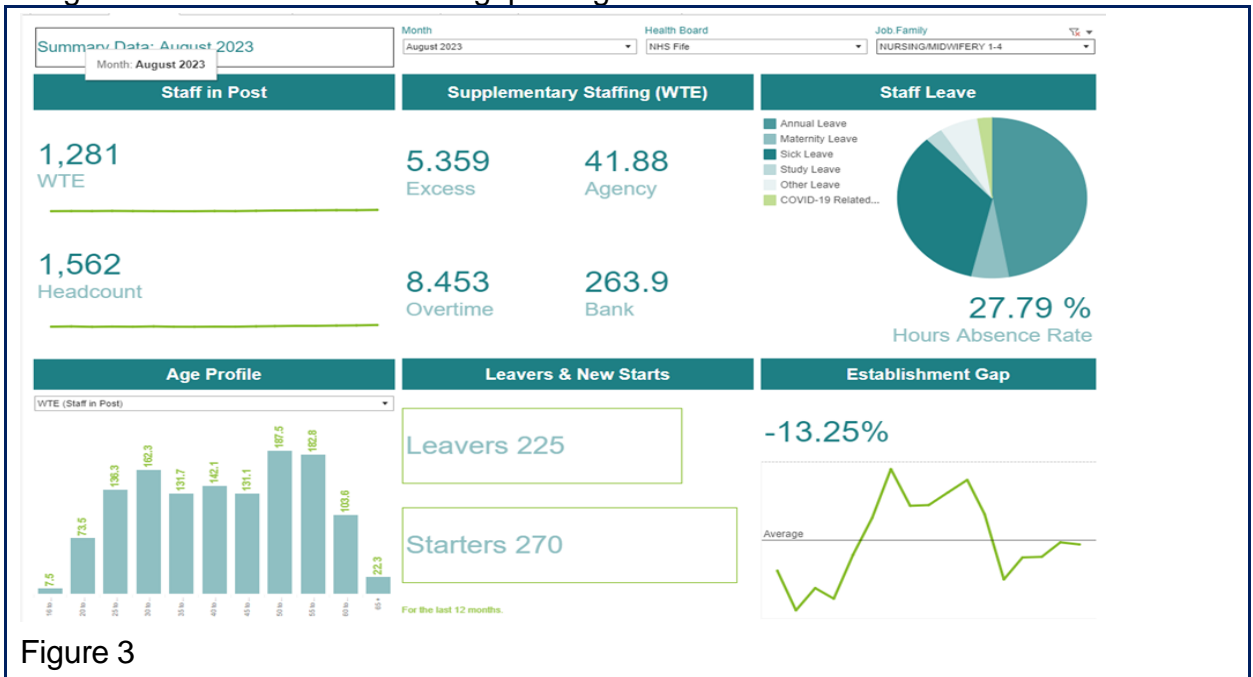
Summary Data: August 2023

Month: August 2023

Month
August 2023

Health Board
NHS Fife

Job.Family
NURSING/MIDWIFERY 1-4

Staff in Post

1,281
WTE

1,562
Headcount

Supplementary Staffing (WTE)

5.359
Excess

41.88
Agency

8.453
Overtime

263.9
Bank

Staff Leave

Annual Leave
Maternity Leave
Sick Leave
Study Leave
Other Leave
COVID-19 Related...

27.79 %
Hours Absence Rate

Age Profile

WTE (Staff in Post)

7.5
73.5
136.3
162.3
131.7
142.1
131.1
187.5
182.8
103.6
22.3

16 to
20 to
25 to
30 to
35 to
40 to
45 to
50 to
55 to
60 to
65 +

Leavers & New Starts

Leavers 225

Starters 270

For the last 12 months.

Establishment Gap

-13.25%

Average

Figure 3